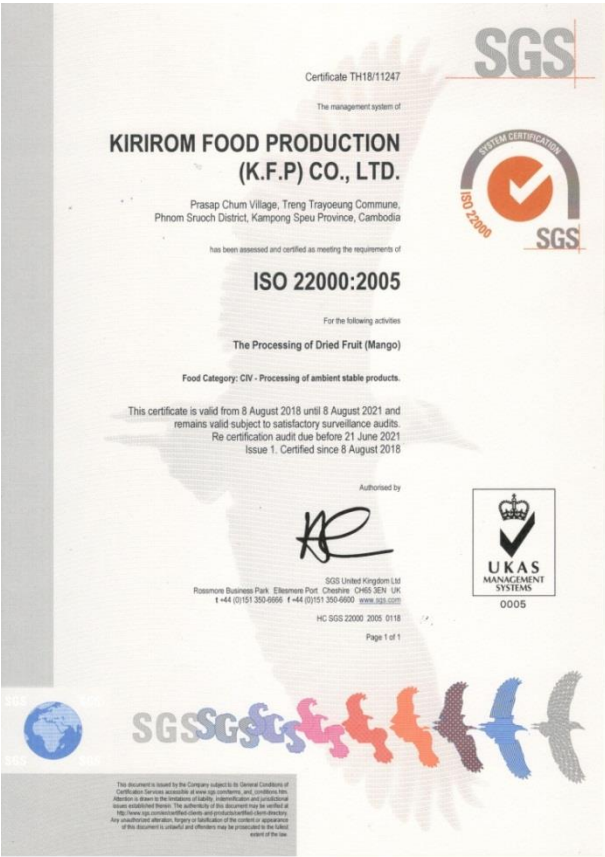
SGS

Certificate TH18/11247

The management system of

KIRIROM FOOD PRODUCTION (K.F.P) CO., LTD.

Prasap Chum Village, Treng Trayoeung Commune, Phnom Sruoch District, Kampong Speu Province, Cambodia

has been assessed and certified as meeting the requirements of

ISO 22000:2005

For the following activities

The Processing of Dried Fruit (Mango)

Food Category: CIV - Processing of ambient stable products.

This certificate is valid from 8 August 2018 until 8 August 2021 and remains valid subject to satisfactory surveillance audits. Re certification audit due before 21 June 2021 Issue 1. Certified since 8 August 2018

Authorised by

SGS United Kingdom Ltd
Rossmore Business Park Ellesmere Port Cheshire CH65 3EN UK
t +44 (0)151 350-6666 f +44 (0)151 350-6600 www.sgs.com

HC SGS 22000 2005 0118

Page 1 of 1

SYSTEM CERTIFICATION
ISO 22000
SGS

UKAS
MANAGEMENT SYSTEMS
0005

SGS SGS SGS

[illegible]